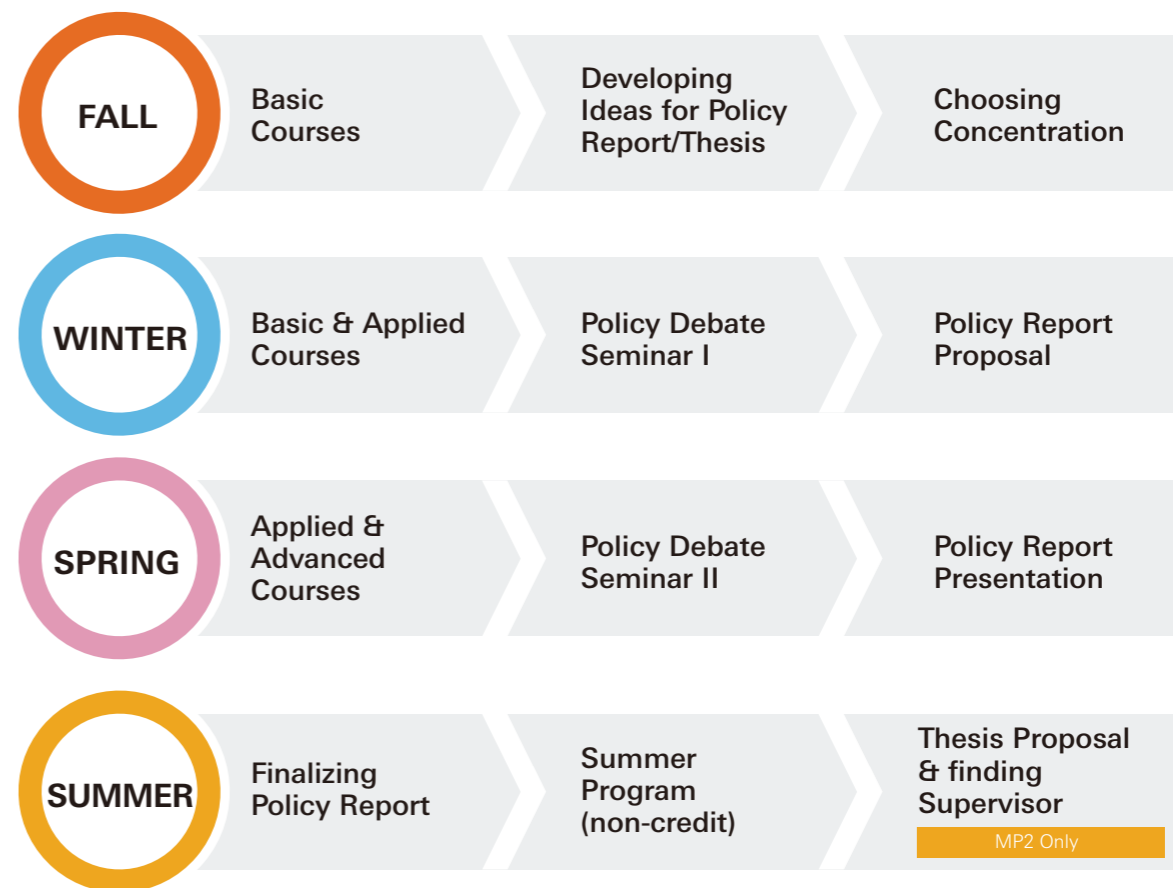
FALL

Basic Courses

Developing Ideas for Policy Report/Thesis

Choosing Concentration

WINTER

Basic & Applied Courses

Policy Debate Seminar I

Policy Report Proposal

SPRING

Applied & Advanced Courses

Policy Debate Seminar II

Policy Report Presentation

SUMMER

Finalizing Policy Report

Summer Program (non-credit)

Thesis Proposal & finding Supervisor

MP2 Only